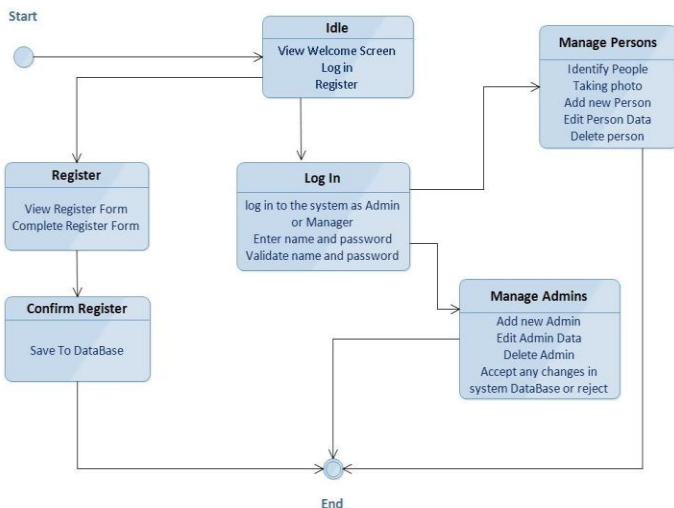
Start

Idle

View Welcome Screen
Log in
Register

Manage Persons

Identify People
Taking photo
Add new Person
Edit Person Data
Delete person

Register

View Register Form
Complete Register Form

Log In

log in to the system as Admin or Manager
Enter name and password
Validate name and password

Confirm Register

Save To DataBase

Manage Admins

Add new Admin
Edit Admin Data
Delete Admin
Accept any changes in system DataBase or reject

End